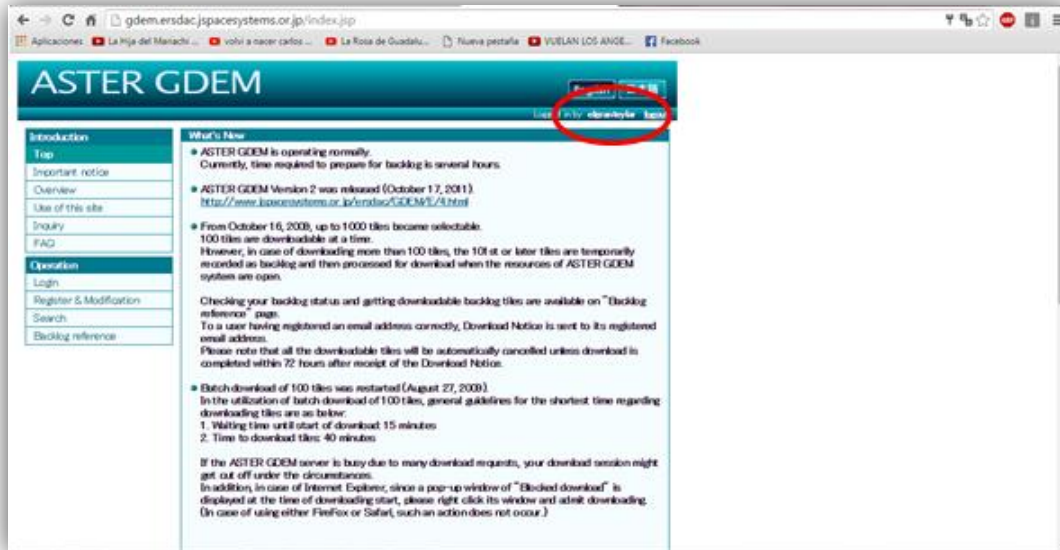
gdem.ersdac.jspacesystems.or.jp/index.jsp

Aplicaciones La Hija del Mariachi ... volvi a nacer carlos ... La Rosa de Guadalu... Nueva pestaña VUELAN LOS ANGE... Facebook

ASTER GDEM

English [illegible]

Logged in by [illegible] logout

Introduction
Top
Important notice
Overview
Use of this site
Inquiry
FAQ
Operation
Login
Register & Modification
Search
Backlog reference

What's New

● ASTER GDEM is operating normally.
Currently, time required to prepare for backlog is several hours.

● ASTER GDEM Version 2 was released (October 17, 2011).
http://www.jspacesystems.or.jp/ersdac/GDEM/E/4.html

● From October 16, 2009, up to 1000 tiles became selectable.
100 tiles are downloadable at a time.
However, in case of downloading more than 100 tiles, the 101st or later tiles are temporarily recorded as backlog and then processed for download when the resources of ASTER GDEM system are open.

Checking your backlog status and getting downloadable backlog tiles are available on "Backlog reference" page.
To a user having registered an email address correctly, Download Notice is sent to its registered email address.
Please note that all the downloadable tiles will be automatically cancelled unless download is completed within 72 hours after receipt of the Download Notice.

● Batch download of 100 tiles was restarted (August 27, 2009).
In the utilization of batch download of 100 tiles, general guidelines for the shortest time regarding downloading tiles are as below:
1. Waiting time until start of download: 15 minutes
2. Time to download tiles: 40 minutes

If the ASTER GDEM server is busy due to many download requests, your download session might get cut off under the circumstances.
In addition, in case of Internet Explorer, since a pop-up window of "Blocked download" is displayed at the time of downloading start, please right click its window and admit downloading.
(In case of using either FireFox or Safari, such an action does not occur.)